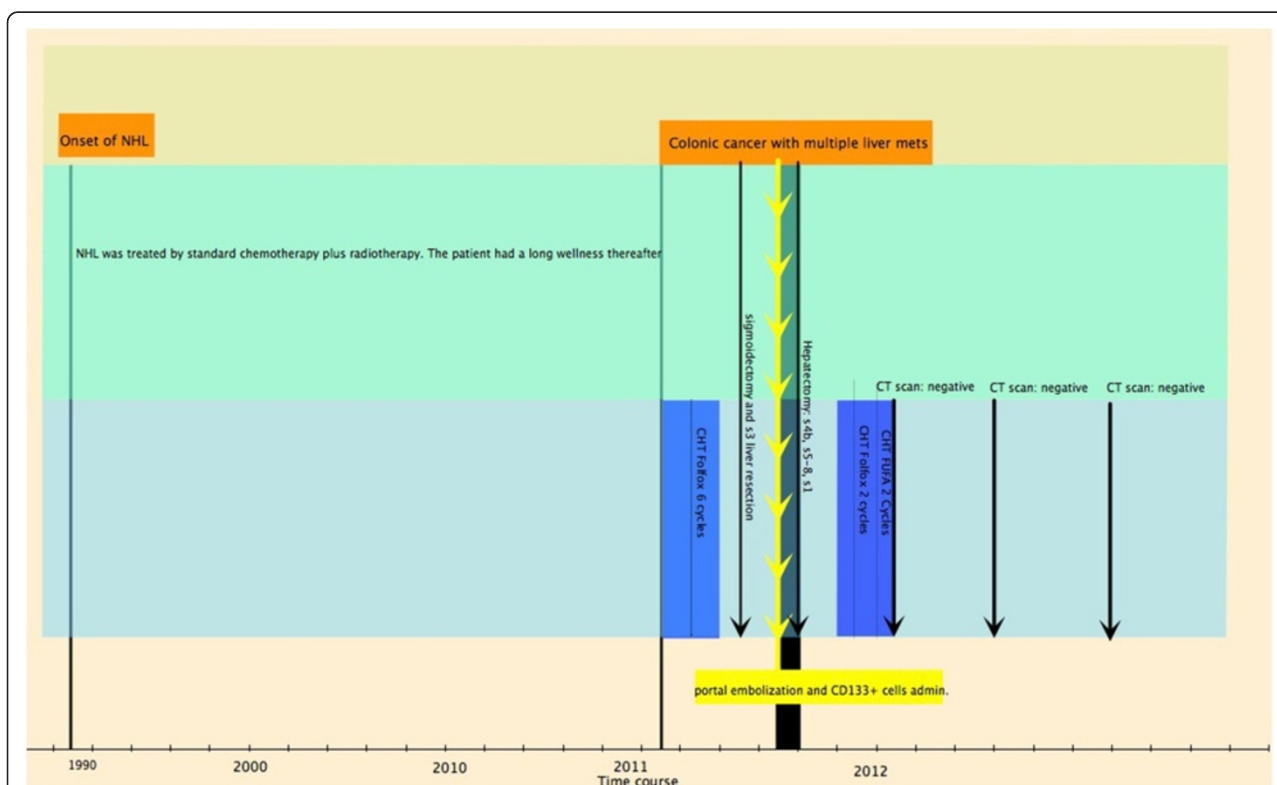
Onset of NHL

Colonic cancer with multiple liver mets

NHL was treated by standard chemotherapy plus radiotherapy. The patient had a long wellness thereafter

sigmoidectomy and s3 liver resection

Hepatectomy: s4b, s5–8, s1

CT scan: negative

CT scan: negative

CT scan: negative

CHT Folfox 6 cycles

CHT Folfox 2 cycles

CHT FUFA 2 Cycles

portal embolization and CD133+ cells admin.

1990

2000

2010

2011

2012

Time course